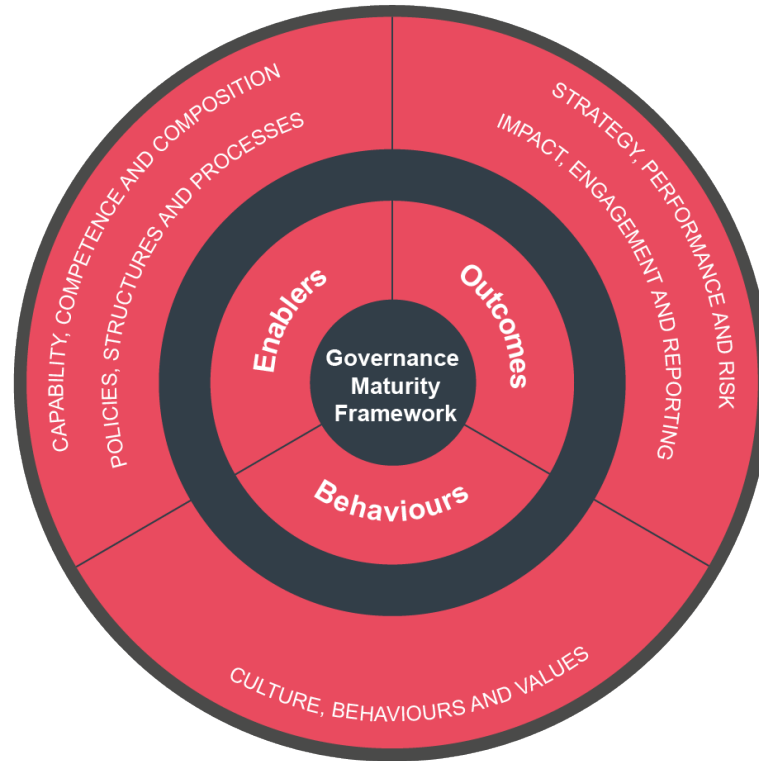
Governance Maturity Framework

Enablers

Outcomes

Behaviours

CAPABILITY, COMPETENCE AND COMPOSITION

POLICIES, STRUCTURES AND PROCESSES

STRATEGY, PERFORMANCE AND RISK

IMPACT, ENGAGEMENT AND REPORTING

CULTURE, BEHAVIOURS AND VALUES